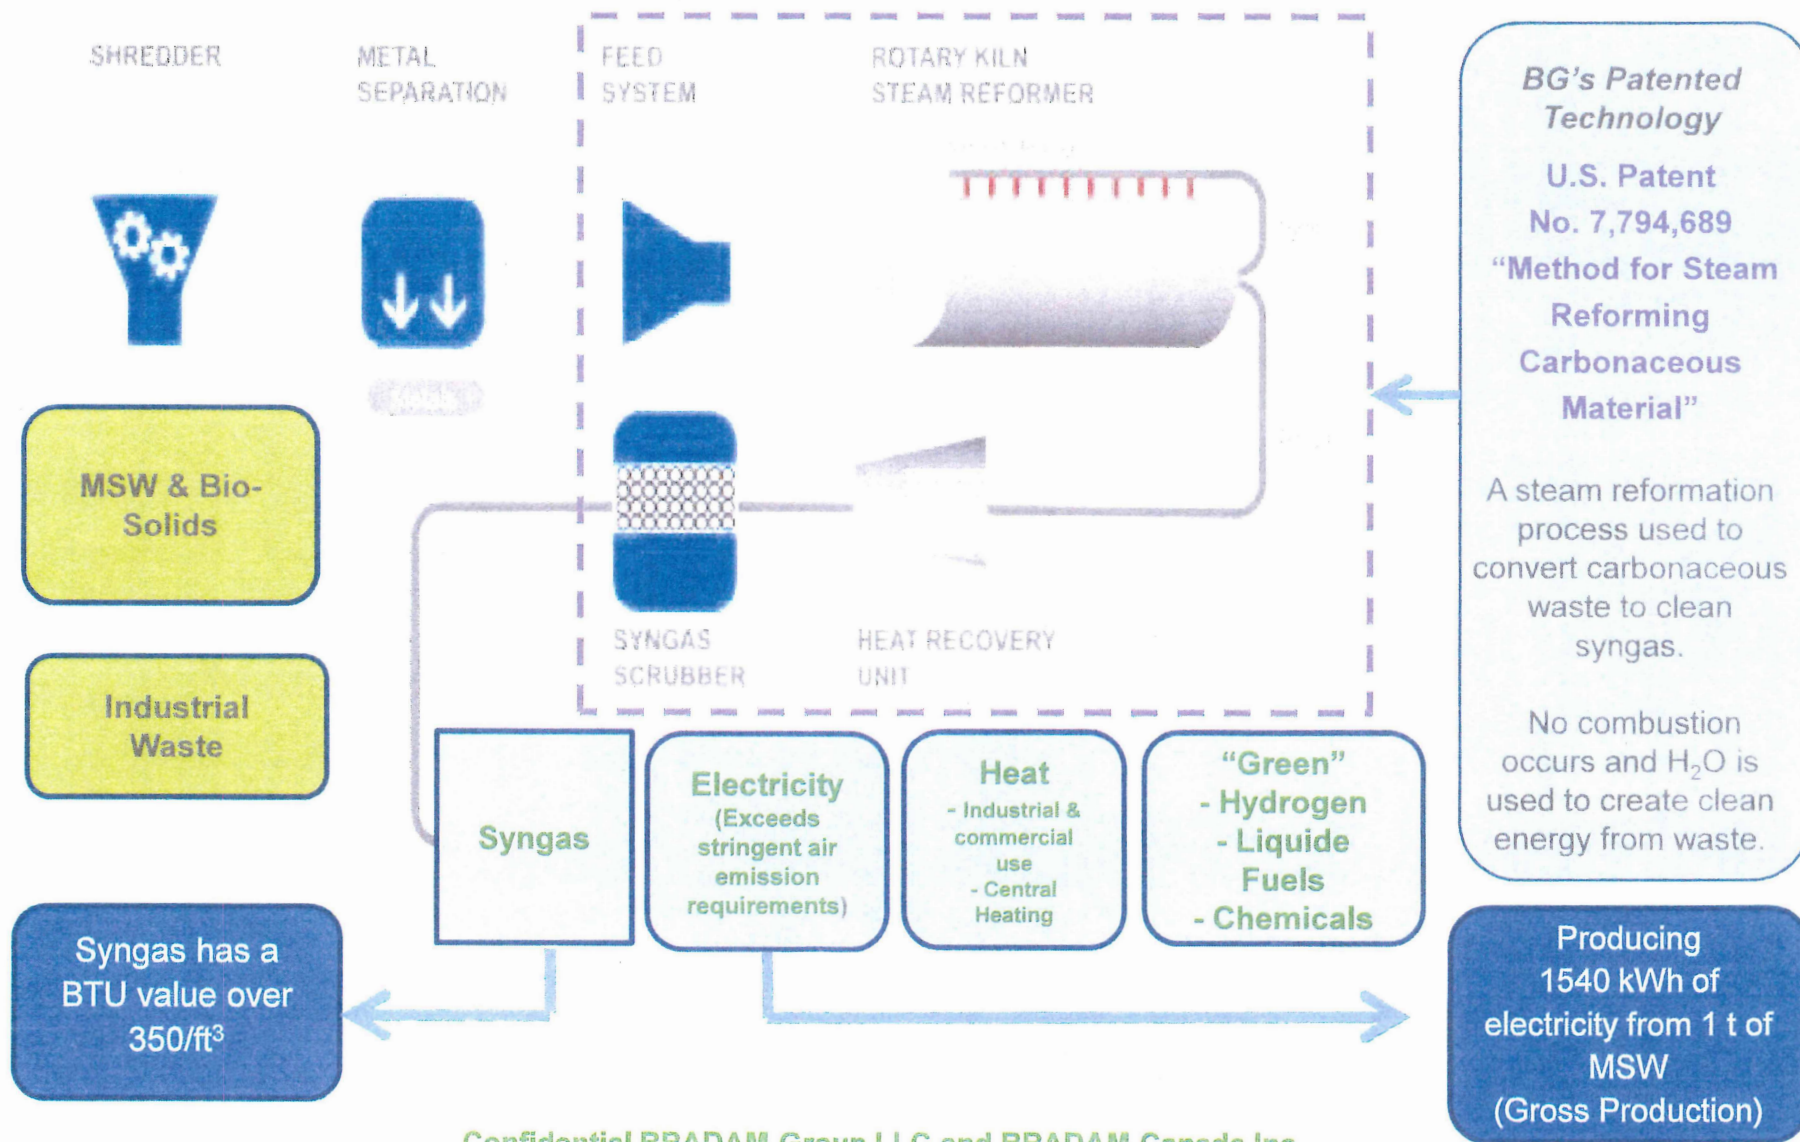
SHREDDER

METAL SEPARATION

FEED SYSTEM

ROTARY KILN STEAM REFORMER

BG's Patented Technology

U.S. Patent No. 7,794,689 "Method for Steam Reforming Carbonaceous Material"

A steam reformation process used to convert carbonaceous waste to clean syngas.

No combustion occurs and $H_2O$ is used to create clean energy from waste.

MSW & Bio-Solids

Industrial Waste

SYNGAS SCRUBBER

HEAT RECOVERY UNIT

Syngas

Electricity (Exceeds stringent air emission requirements)

Heat - Industrial & commercial use - Central Heating

"Green" - Hydrogen - Liquide Fuels - Chemicals

Syngas has a BTU value over 350/ft$^3$

Producing 1540 kWh of electricity from 1 t of MSW (Gross Production)

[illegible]